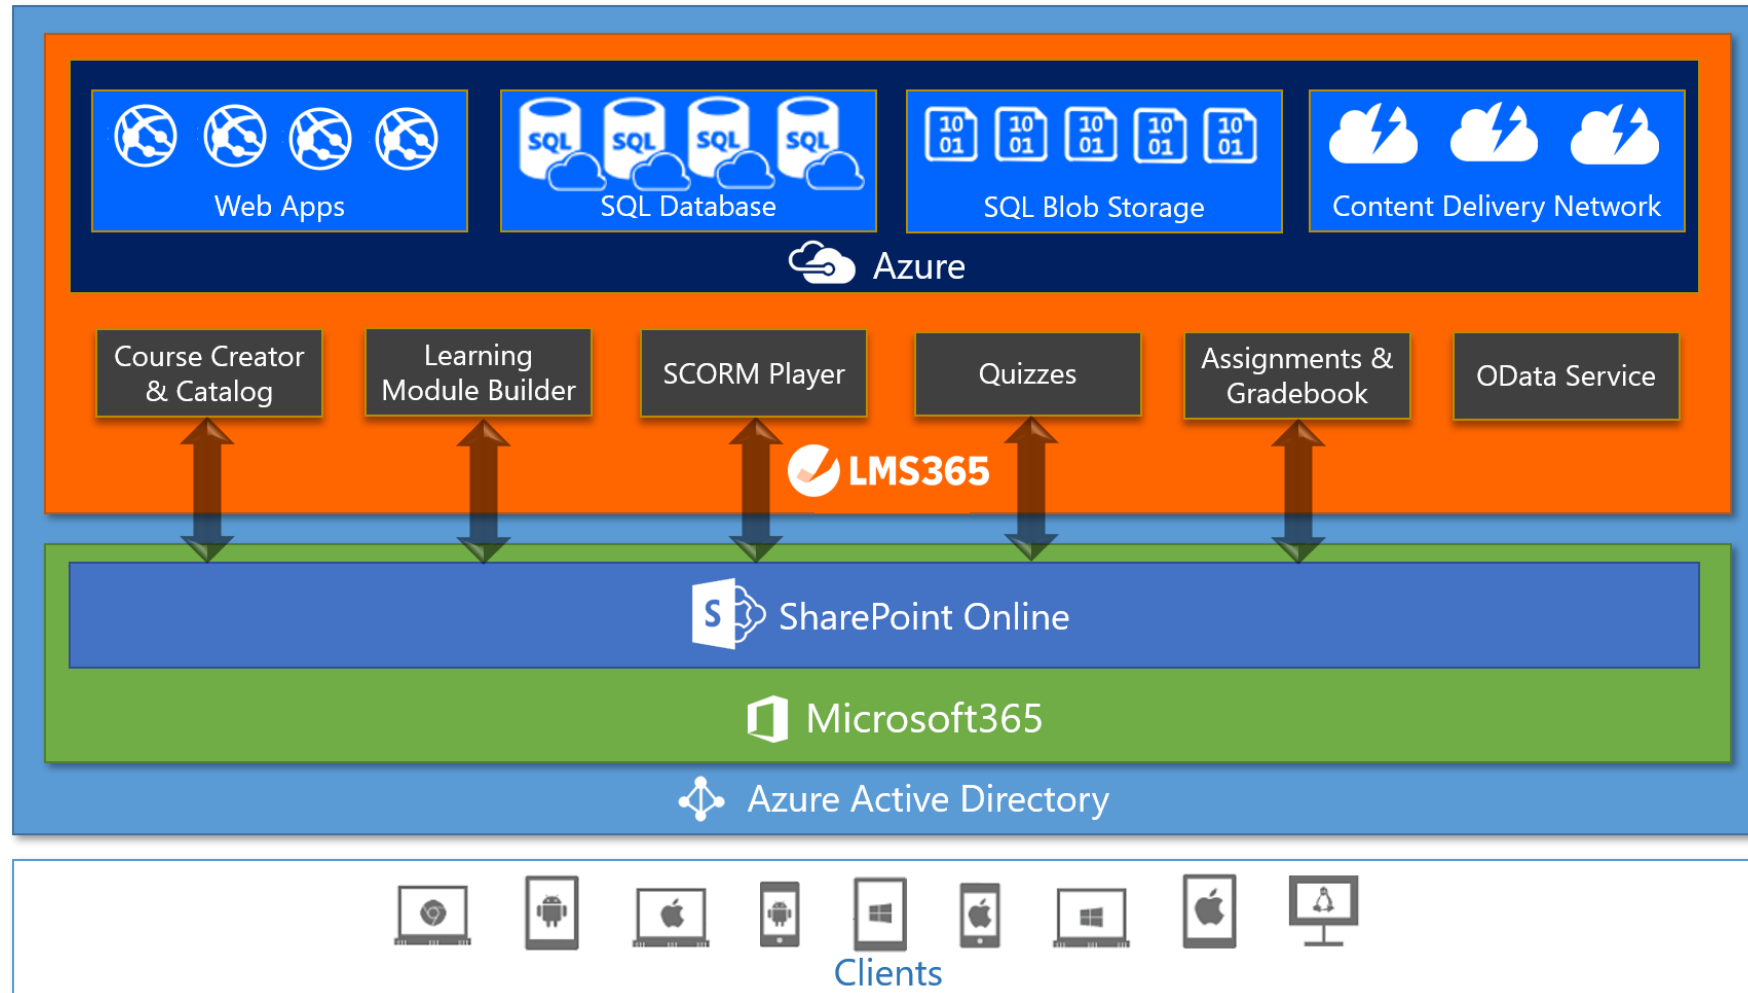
SQL SQL SQL SQL

10 01 10 01 10 01 10 01 10 01

Web Apps

SQL Database

SQL Blob Storage

Content Delivery Network

Azure

Course Creator & Catalog

Learning Module Builder

SCORM Player

Quizzes

Assignments & Gradebook

OData Service

LMS365

SharePoint Online

Microsoft365

Azure Active Directory

Clients